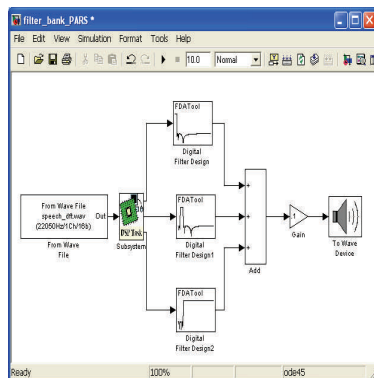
filter_bank_PARS *

File Edit View Simulation Format Tools Help

10.0 Normal

From Wave File speech_dft.wav (22050Hz/1Ch/16b) Out

From Wave File

PS Link

Subsystem

FDATool

Digital Filter Design

FDATool

Digital Filter Design1

FDATool

Digital Filter Design2

+
+
+

Add

1

Gain

To Wave Device

Ready 100% ode45